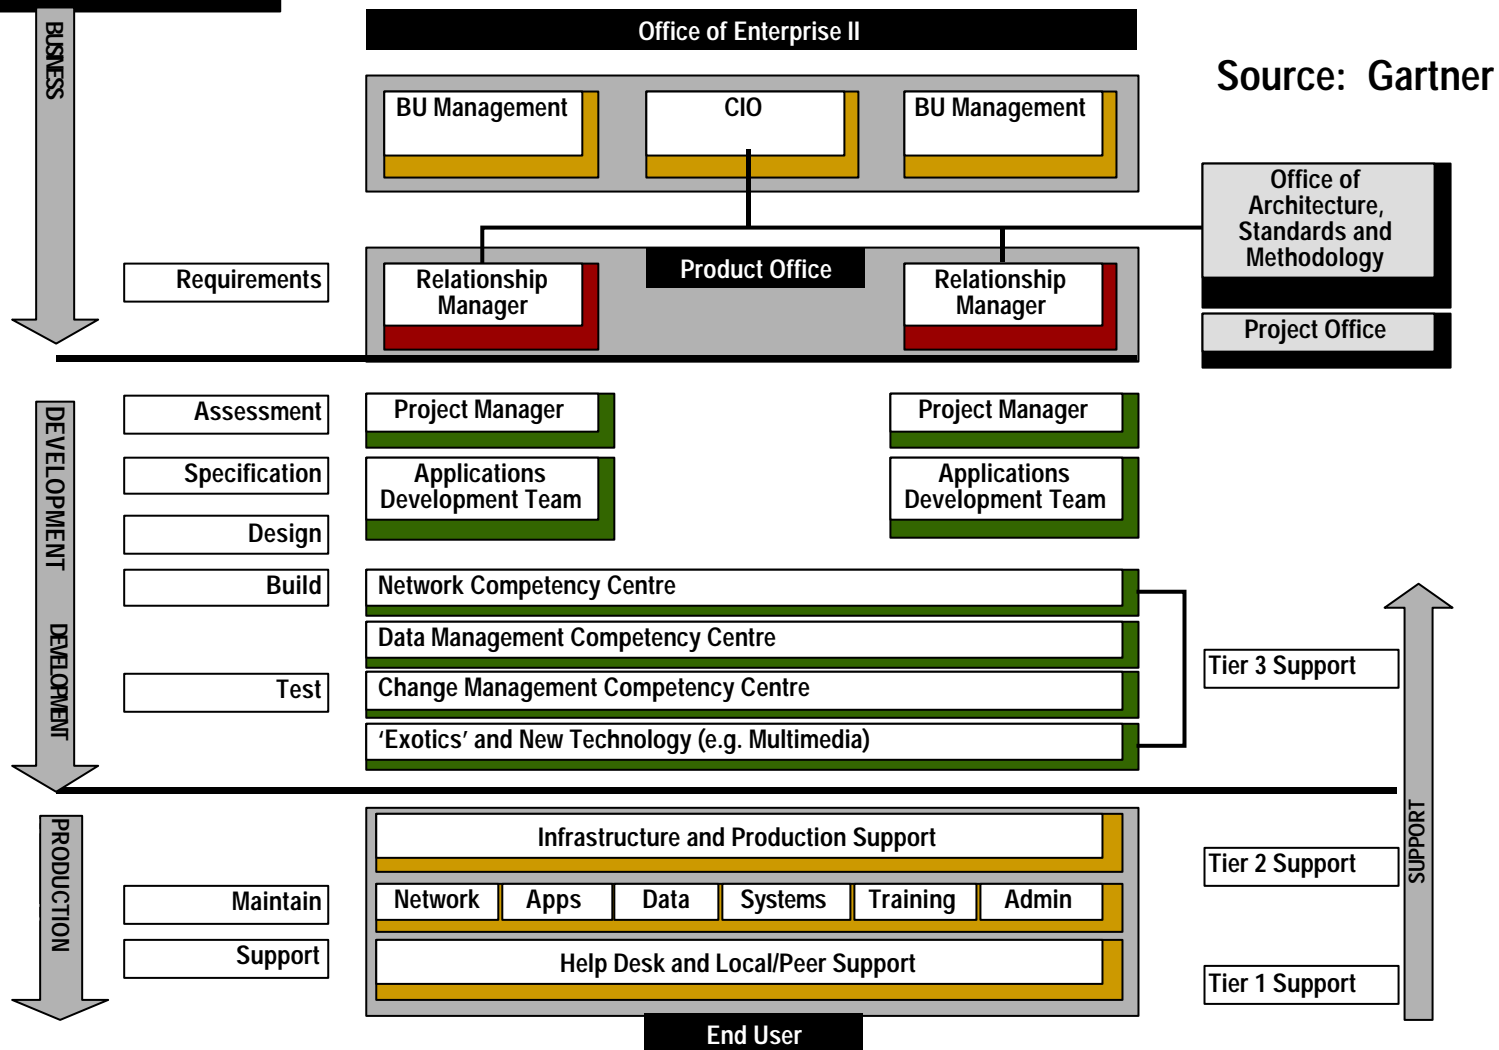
BUSINESS

Office of Enterprise II

Source: Gartner

BU Management

CIO

BU Management

Office of Architecture, Standards and Methodology

Project Office

Requirements

Product Office

Relationship Manager

Relationship Manager

DEVELOPMENT

DEVELOPMENT

Assessment

Specification

Design

Build

Test

Project Manager

Applications Development Team

Project Manager

Applications Development Team

Network Competency Centre

Data Management Competency Centre

Change Management Competency Centre

'Exotics' and New Technology (e.g. Multimedia)

Tier 3 Support

PRODUCTION

Maintain

Support

Infrastructure and Production Support

Network | Apps | Data | Systems | Training | Admin

Help Desk and Local/Peer Support

Tier 2 Support

Tier 1 Support

SUPPORT

End User